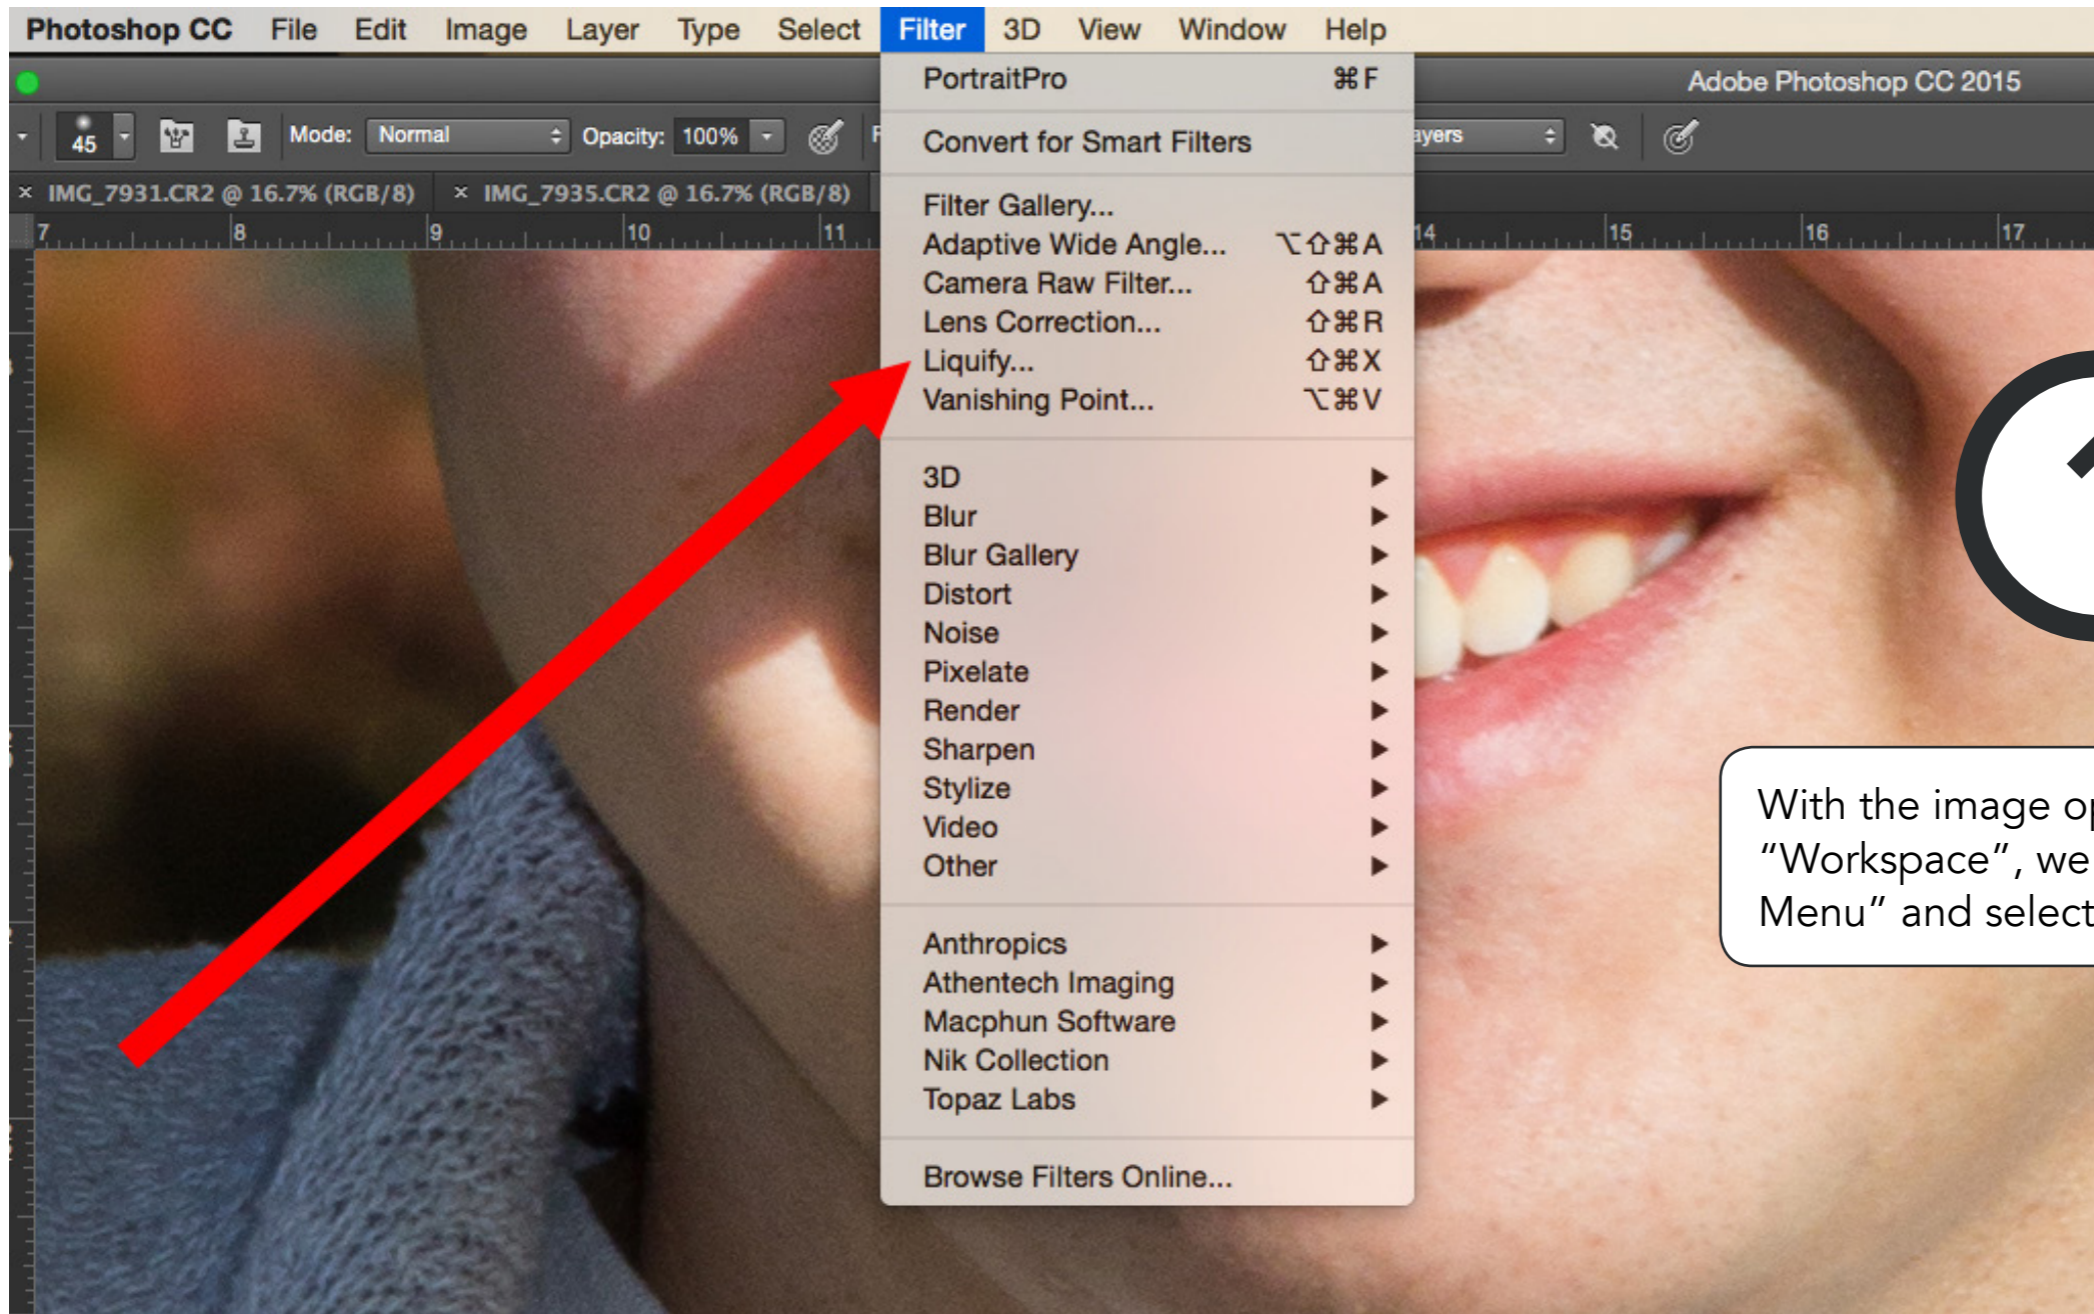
Photoshop CC File Edit Image Layer Type Select Filter 3D View Window Help

Adobe Photoshop CC 2015

45 Mode: Normal Opacity: 100% F ayers

× IMG_7931.CR2 @ 16.7% (RGB/8) × IMG_7935.CR2 @ 16.7% (RGB/8)

7 8 9 10 11 14 15 16 17

PortraitPro ⌘F

Convert for Smart Filters

Filter Gallery...
Adaptive Wide Angle... ⌥⇧⌘A
Camera Raw Filter... ⇧⌘A
Lens Correction... ⇧⌘R
Liquify... ⇧⌘X
Vanishing Point... ⌥⌘V

3D
Blur
Blur Gallery
Distort
Noise
Pixelate
Render
Sharpen
Stylize
Video
Other

Anthropics
Athentech Imaging
Macphun Software
Nik Collection
Topaz Labs

Browse Filters Online...

With the image op
“Workspace”, we
Menu” and select